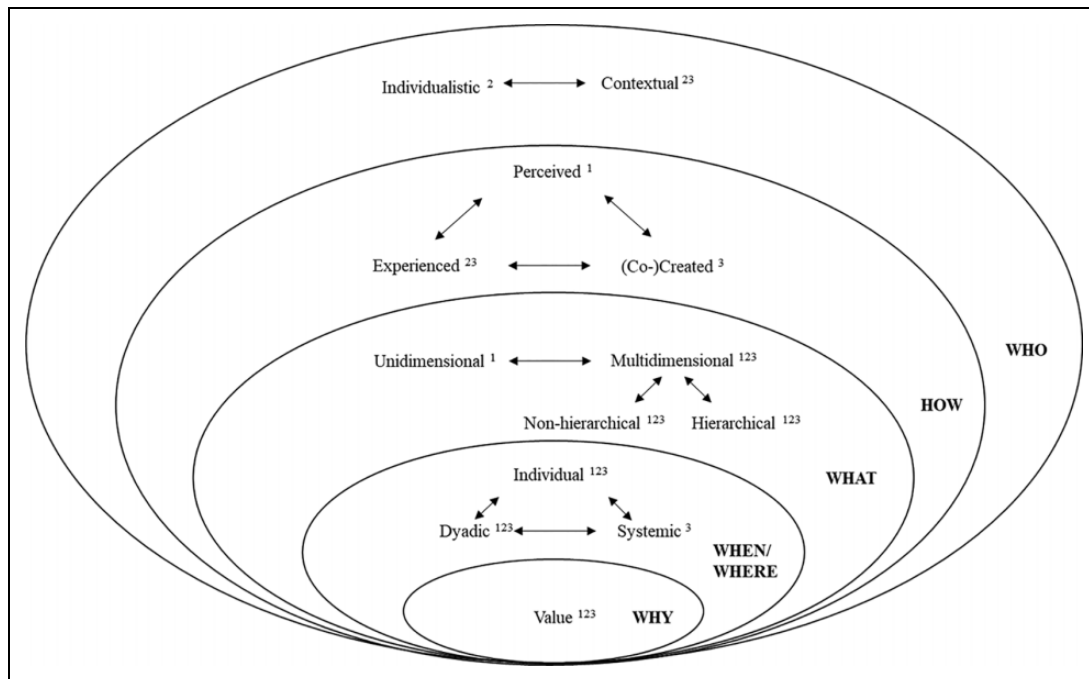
Individualistic $^{2}$ Contextual $^{23}$

Perceived $^{1}$

Experienced $^{23}$ (Co-)Created $^{3}$

WHO

Unidimensional $^{1}$ Multidimensional $^{123}$

HOW

Non-hierarchical $^{123}$ Hierarchical $^{123}$

Individual $^{123}$

WHAT

Dyadic $^{123}$ Systemic $^{3}$

WHEN/ WHERE

Value $^{123}$ WHY